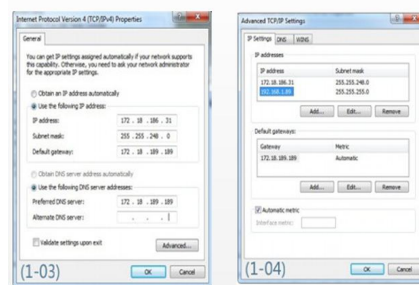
Internet Protocol Version 4 (TCP/IPv4) Properties

General

You can get IP settings assigned automatically if your network supports this capability. Otherwise, you need to ask your network administrator for the appropriate IP settings.

Obtain an IP address automatically

Use the following IP address:

IP address: 172 . 18 . 186 . 31

Subnet mask: 255 . 255 . 248 . 0

Default gateway: 172 . 18 . 189 . 189

Obtain DNS server address automatically

Use the following DNS server addresses:

Preferred DNS server: 172 . 18 . 189 . 189

Alternate DNS server: . . .

Validate settings upon exit

Advanced...

(1-03)

OK Cancel

Advanced TCP/IP Settings

IP Settings DNS WINS

IP addresses

| IP address | Subnet mask |
|---|---|
| 172.18.186.31 | 255.255.248.0 |
| 192.168.1.89 | 255.255.255.0 |

Add... Edit... Remove

Default gateways:

| Gateway | Metric |
|---|---|
| 172.18.189.189 | Automatic |

Add... Edit... Remove

Automatic metric

Interface metric:

(1-04)

OK Cancel